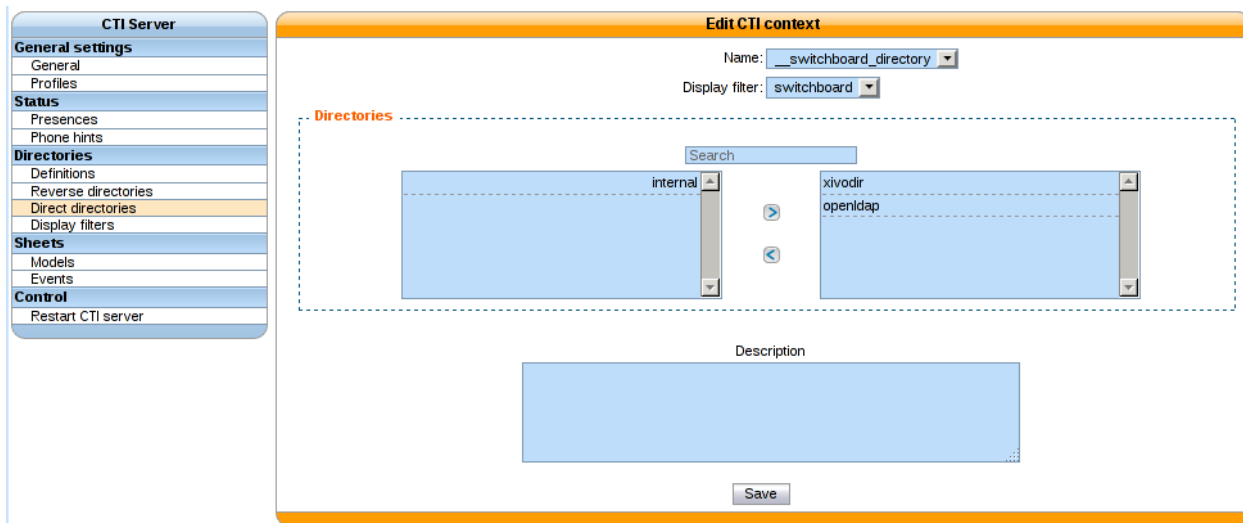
CTI Server
General settings
General
Profiles
Status
Presences
Phone hints
Directories
Definitions
Reverse directories
Direct directories
Display filters
Sheets
Models
Events
Control
Restart CTI server

Edit CTI context

Name: __switchboard_directory

Display filter: switchboard

Directories

Search

internal

xivodir
openldap

Description

Save